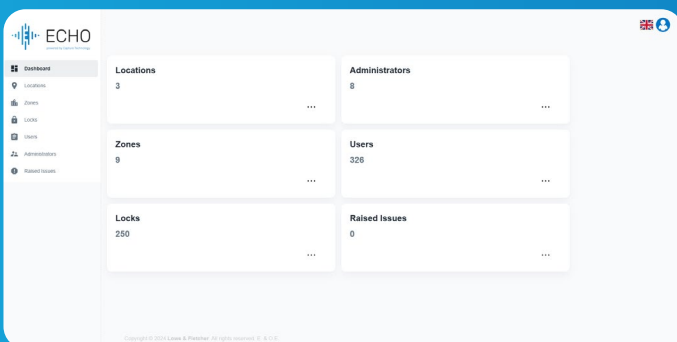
ECHO
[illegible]

Dashboard
Locations
Zones
Locks
Users
Administrators
Raised Issues

Locations
3
...

Administrators
8
...

Zones
9
...

Users
326
...

Locks
250
...

Raised Issues
0
...

Copyright © 2024 Lowe & Fletcher. All rights reserved. E. & O.E.